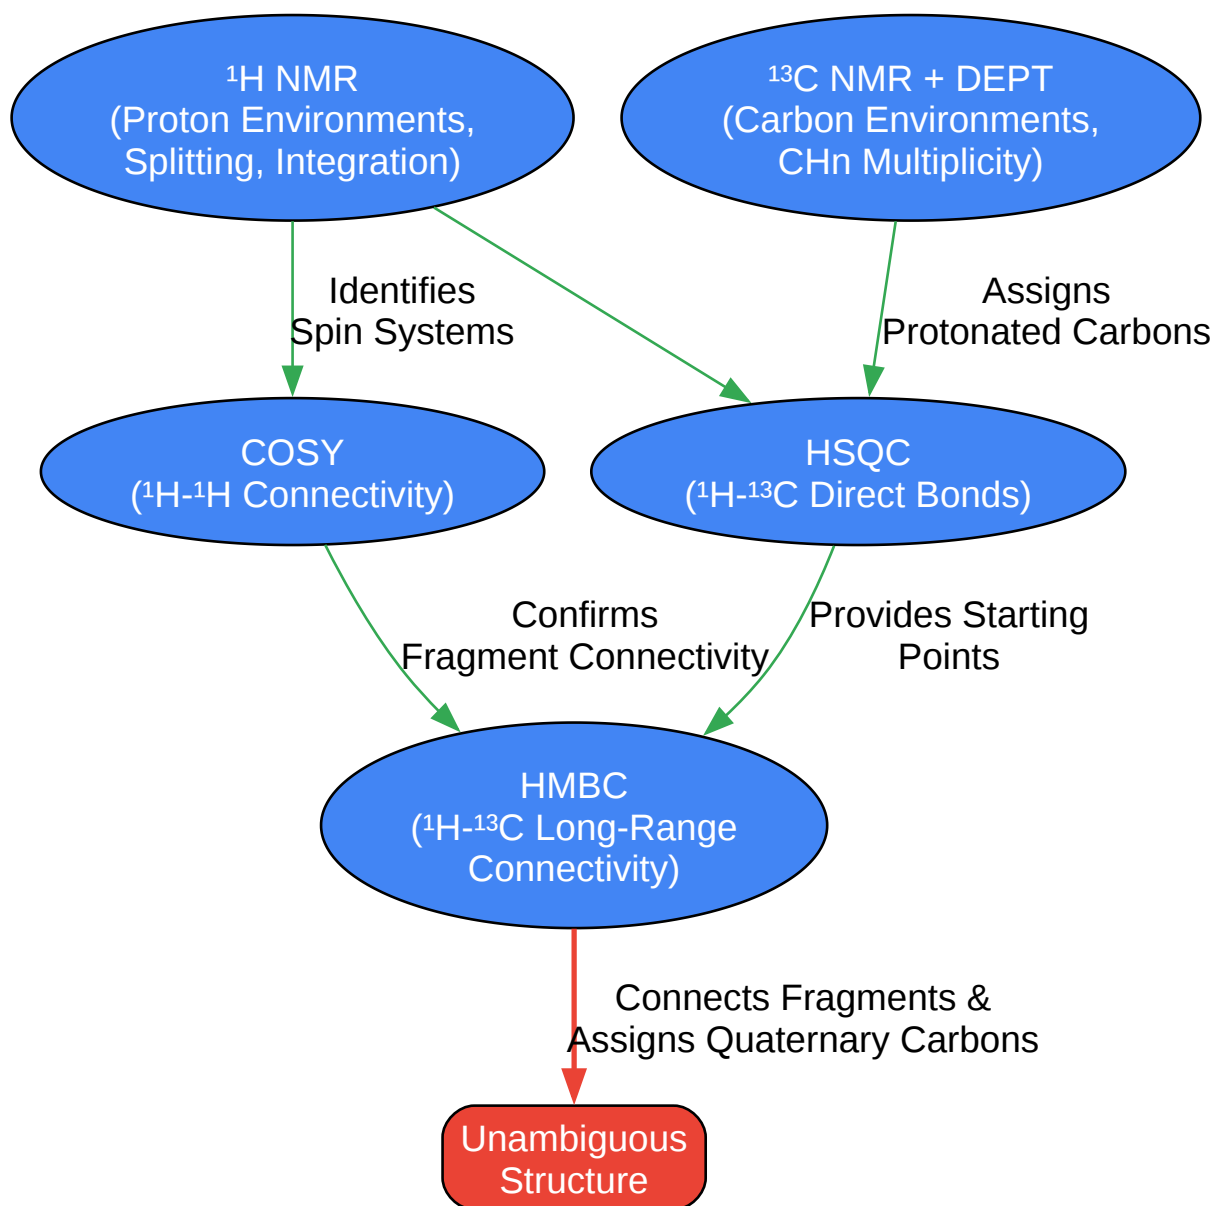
$^1$H NMR
(Proton Environments, Splitting, Integration)

$^{13}$C NMR + DEPT
(Carbon Environments, CHn Multiplicity)

Identifies Spin Systems

Assigns Protonated Carbons

COSY
($^1$H-$^1$H Connectivity)

HSQC
($^1$H-$^{13}$C Direct Bonds)

Confirms Fragment Connectivity

Provides Starting Points

HMBC
($^1$H-$^{13}$C Long-Range Connectivity)

Connects Fragments & Assigns Quaternary Carbons

Unambiguous Structure